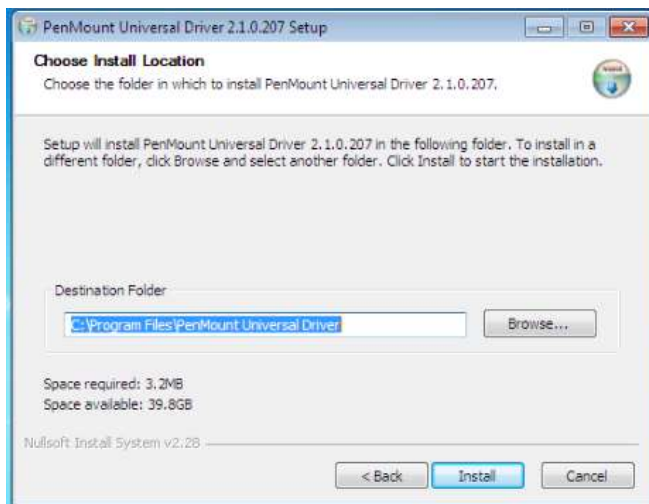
PenMount Universal Driver 2.1.0.207 Setup

Choose Install Location

Choose the folder in which to install PenMount Universal Driver 2.1.0.207.

Setup will install PenMount Universal Driver 2.1.0.207 in the following folder. To install in a different folder, click Browse and select another folder. Click Install to start the installation.

Destination Folder

C:\Program Files\PenMount Universal Driver

Browse...

Space required: 3.2MB
Space available: 39.8GB

Nullsoft Install System v2.28

< Back

Install

Cancel